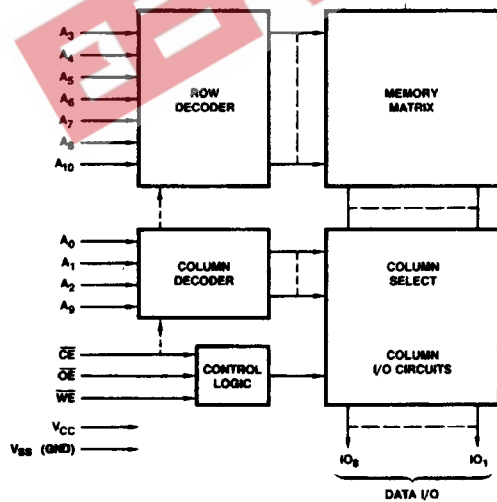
$A_3$
$A_4$
$A_5$
$A_6$
$A_7$
$A_8$
$A_{10}$

ROW DECODER

MEMORY MATRIX

$A_0$
$A_1$
$A_2$
$A_9$

COLUMN DECODER

COLUMN SELECT

COLUMN I/O CIRCUITS

$\overline{CE}$
$\overline{OE}$
$\overline{WE}$

CONTROL LOGIC

$V_{CC}$
$V_{SS}$ (GND)

$IO_8$
$IO_1$

DATA I/O